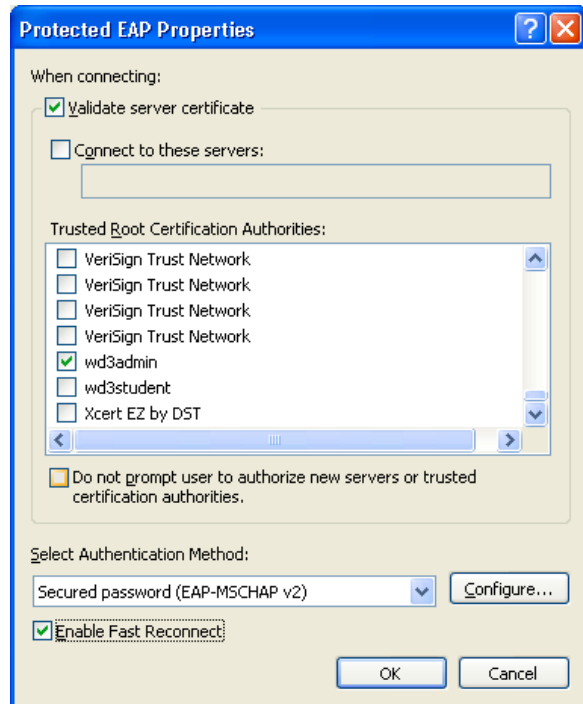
Protected EAP Properties

When connecting:

Validate server certificate

Connect to these servers:

Trusted Root Certification Authorities:

VeriSign Trust Network
VeriSign Trust Network
VeriSign Trust Network
VeriSign Trust Network
wd3admin
wd3student
Xcert EZ by DST

Do not prompt user to authorize new servers or trusted certification authorities.

Select Authentication Method:

Secured password (EAP-MSCHAP v2)

Configure...

Enable Fast Reconnect

OK

Cancel